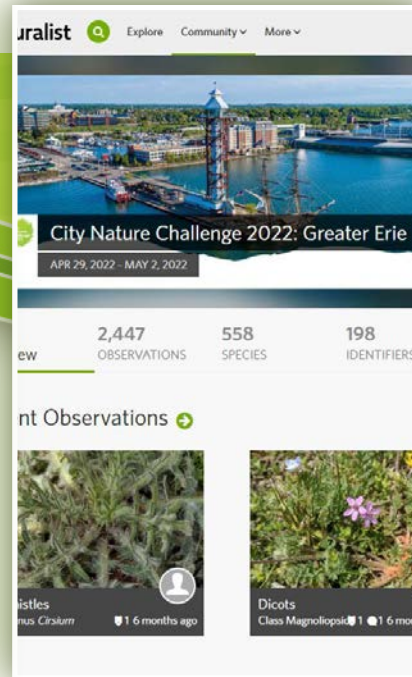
uralist Explore Community More

City Nature Challenge 2022: Greater Erie

APR 29, 2022 - MAY 2, 2022

ew

2,447
OBSERVATIONS

558
SPECIES

198
IDENTIFIERS

nt Observations

istles
nus *Cirsium* 1 6 months ago

Dicots
Class Magnoliopsida 1 1 6 mo